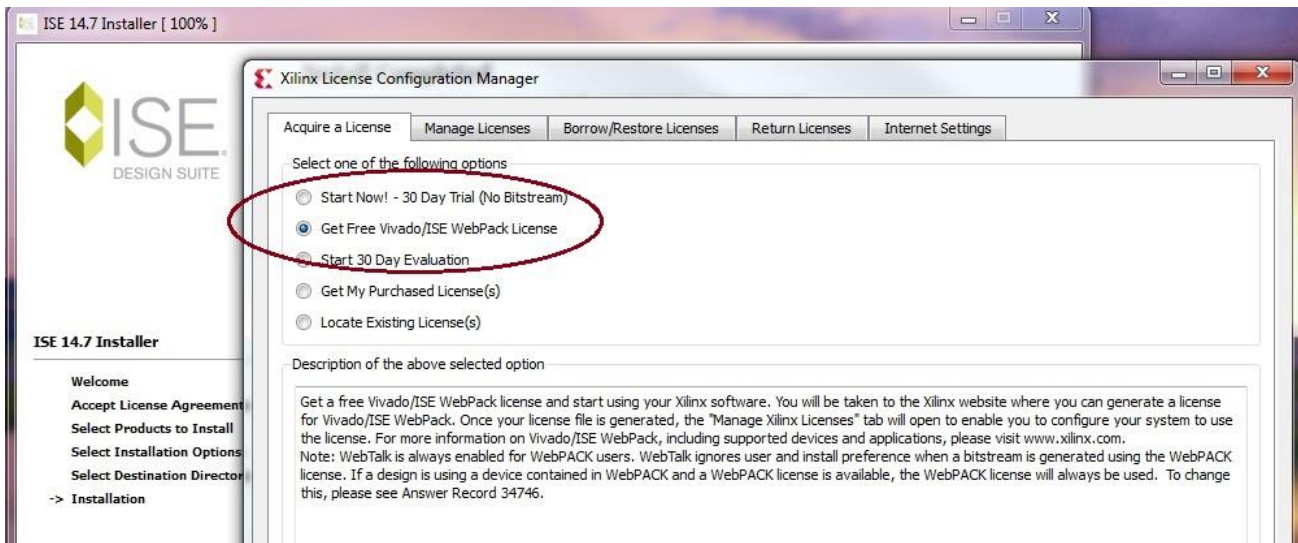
ISE 14.7 Installer [ 100% ]

ISE
DESIGN SUITE

ISE 14.7 Installer

Welcome
Accept License Agreement
Select Products to Install
Select Installation Options
Select Destination Director
-> Installation

Xilinx License Configuration Manager

Acquire a License | Manage Licenses | Borrow/Restore Licenses | Return Licenses | Internet Settings

Select one of the following options

Start Now! - 30 Day Trial (No Bitstream)
Get Free Vivado/ISE WebPack License
Start 30 Day Evaluation
Get My Purchased License(s)
Locate Existing License(s)

Description of the above selected option

Get a free Vivado/ISE WebPack license and start using your Xilinx software. You will be taken to the Xilinx website where you can generate a license for Vivado/ISE WebPack. Once your license file is generated, the "Manage Xilinx Licenses" tab will open to enable you to configure your system to use the license. For more information on Vivado/ISE WebPack, including supported devices and applications, please visit www.xilinx.com.
Note: WebTalk is always enabled for WebPACK users. WebTalk ignores user and install preference when a bitstream is generated using the WebPACK license. If a design is using a device contained in WebPACK and a WebPACK license is available, the WebPACK license will always be used. To change this, please see Answer Record 34746.